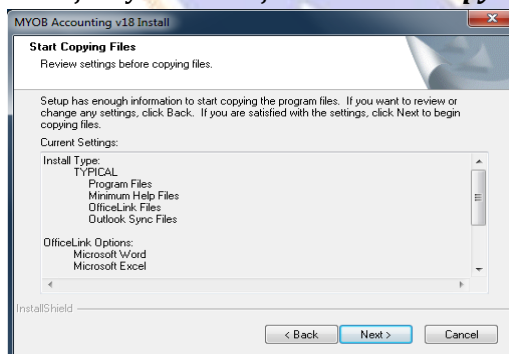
MYOB Accounting v18 Install

Start Copying Files

Review settings before copying files.

Setup has enough information to start copying the program files. If you want to review or change any settings, click Back. If you are satisfied with the settings, click Next to begin copying files.

Current Settings:

Install Type:
TYPICAL
Program Files
Minimum Help Files
OfficeLink Files
Outlook Sync Files

OfficeLink Options:
Microsoft Word
Microsoft Excel

InstallShield

< Back
Next >
Cancel